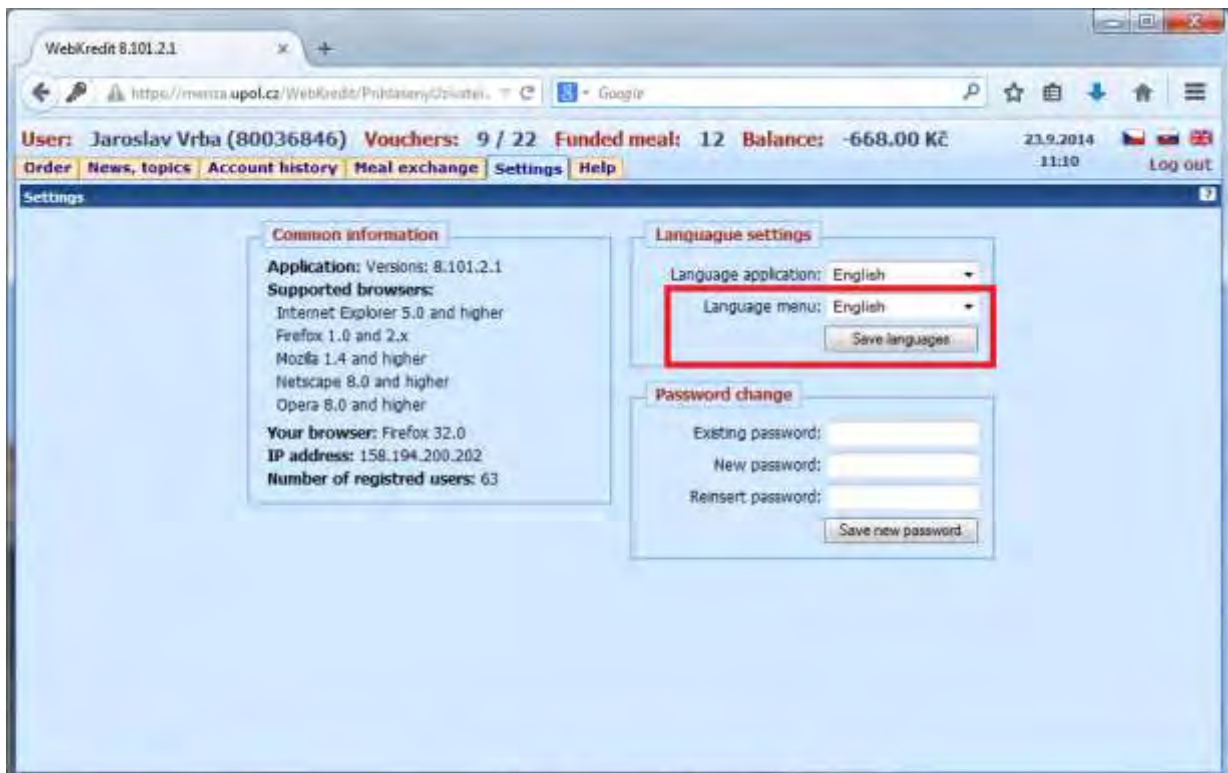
WebKredit 8.101.2.1

https://menza.upol.cz/WebKredit/PrihlasenyUzivatel...

Google

User: Jaroslav Vrba (80036846) Vouchers: 9 / 22 Funded meal: 12 Balance: -668.00 Kč

23.9.2014 11:10

Order | News, topics | Account history | Meal exchange | Settings | Help

Log out

Settings

Common information

Application: Versions: 8.101.2.1
Supported browsers:
Internet Explorer 5.0 and higher
Firefox 1.0 and 2.x
Mozilla 1.4 and higher
Netscape 8.0 and higher
Opera 8.0 and higher
Your browser: Firefox 32.0
IP address: 158.194.200.202
Number of registred users: 63

Languague settings

Language application: English
Language menu: English
Save languages

Password change

Existing password:
New password:
Reinsert password:
Save new password